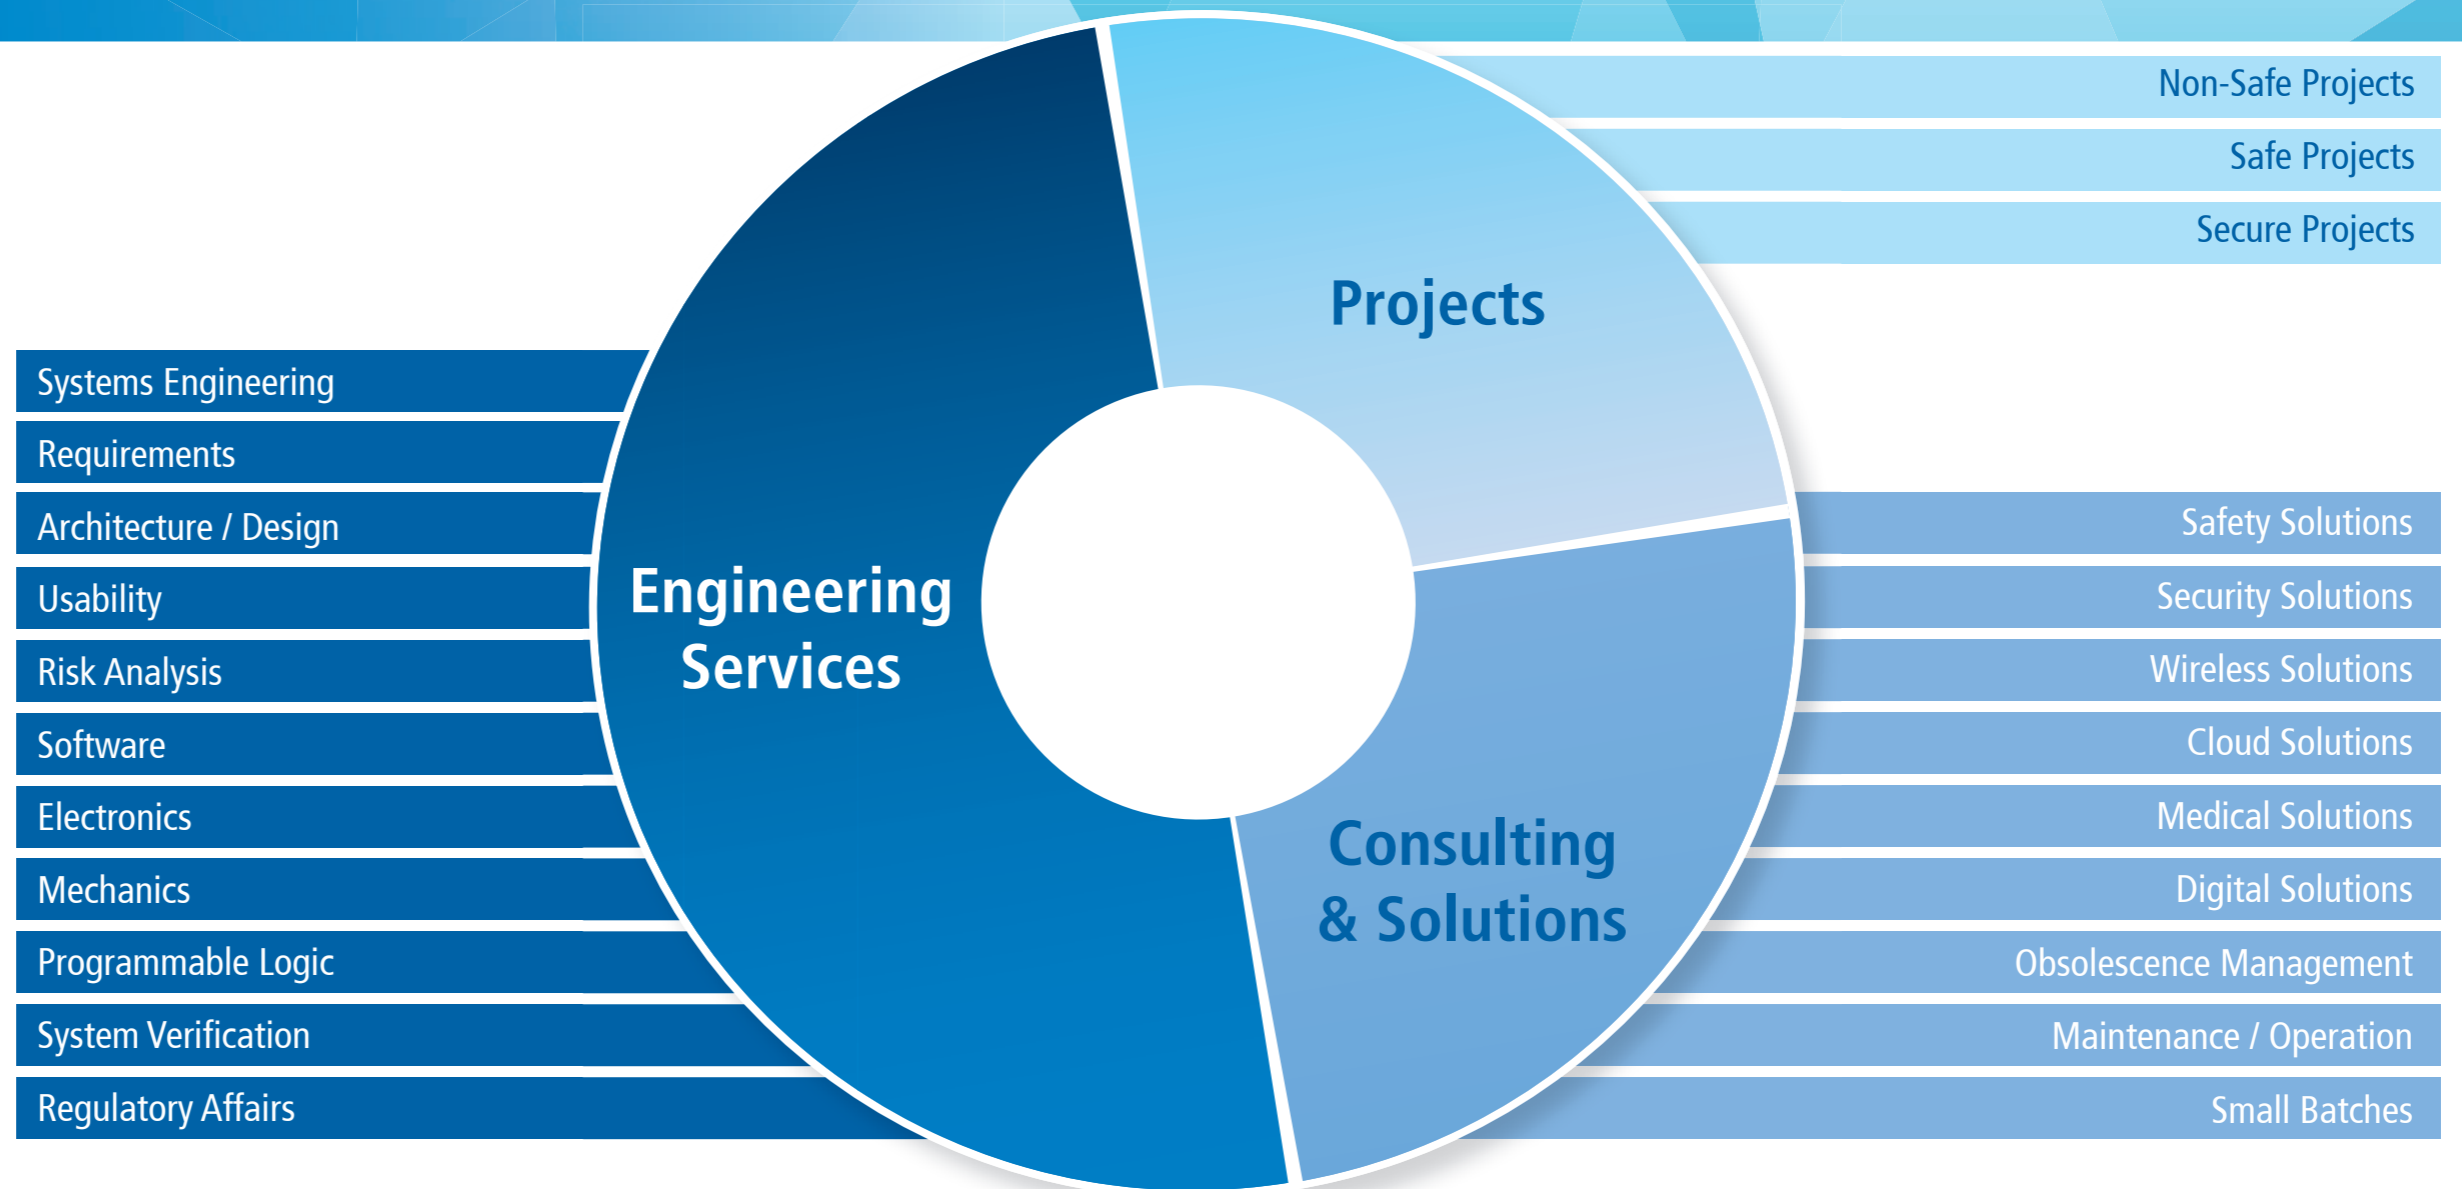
Non-Safe Projects
Safe Projects
Secure Projects

Projects

Systems Engineering
Requirements
Architecture / Design
Usability
Risk Analysis
Software
Electronics
Mechanics
Programmable Logic
System Verification
Regulatory Affairs

Engineering Services

Consulting & Solutions

Safety Solutions
Security Solutions
Wireless Solutions
Cloud Solutions
Medical Solutions
Digital Solutions
Obsolescence Management
Maintenance / Operation
Small Batches